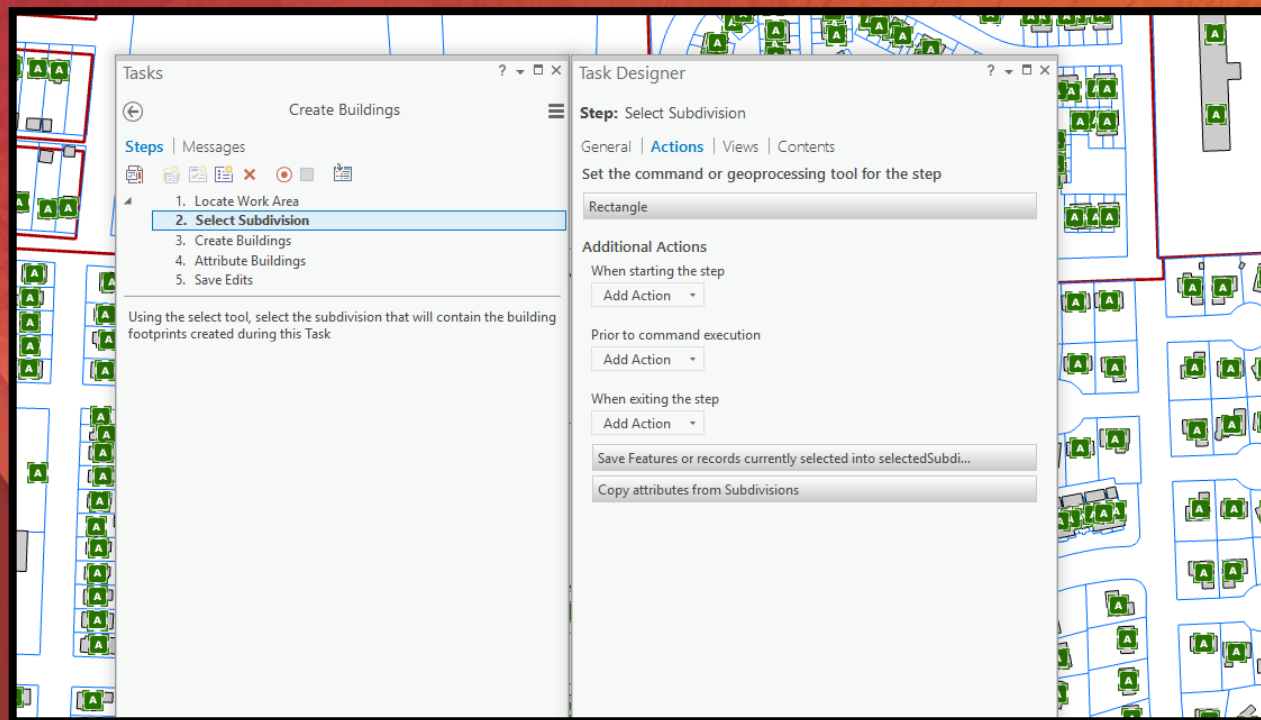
Tasks

Create Buildings

Steps | Messages

1. Locate Work Area
2. Select Subdivision
3. Create Buildings
4. Attribute Buildings
5. Save Edits

Using the select tool, select the subdivision that will contain the building footprints created during this Task

Task Designer

Step: Select Subdivision

General | Actions | Views | Contents

Set the command or geoprocessing tool for the step

Rectangle

Additional Actions

When starting the step

Add Action

Prior to command execution

Add Action

When exiting the step

Add Action

Save Features or records currently selected into selectedSubdi...

Copy attributes from Subdivisions